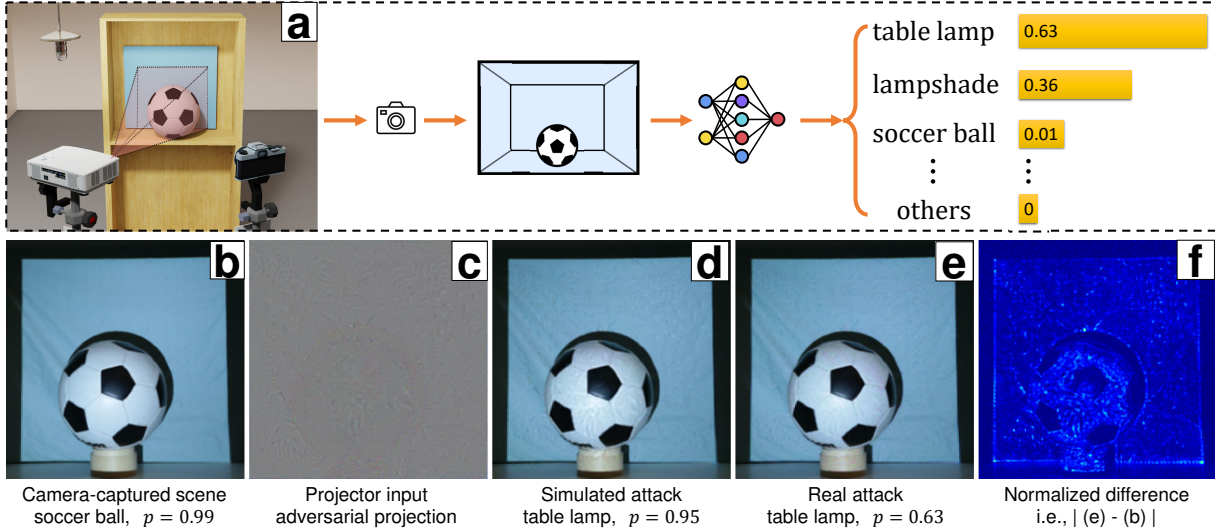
a

table lamp 0.63

lampshade 0.36

soccer ball 0.01

⋮ ⋮

others 0

b

c

d

e

f

Camera-captured scene soccer ball, $p = 0.99$

Projector input adversarial projection

Simulated attack table lamp, $p = 0.95$

Real attack table lamp, $p = 0.63$

Normalized difference i.e., | (e) - (b) |